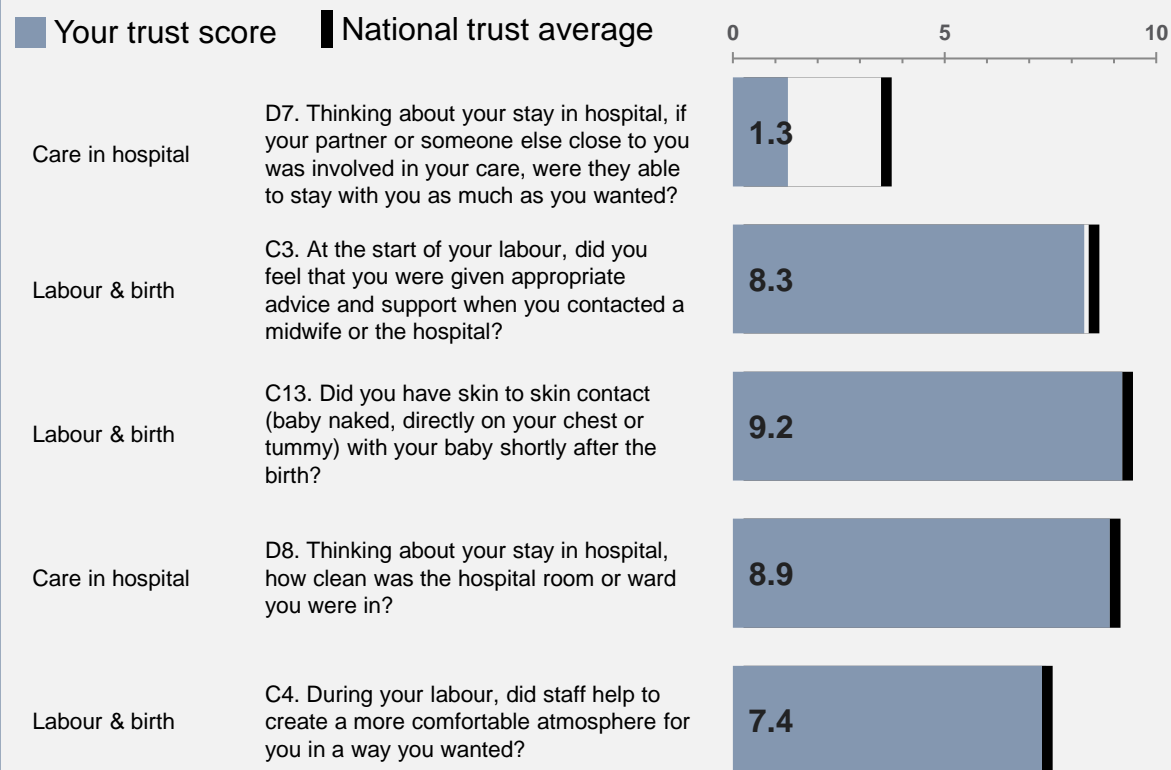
Your trust score
National trust average

0
5
10

Care in hospital
D7. Thinking about your stay in hospital, if your partner or someone else close to you was involved in your care, were they able to stay with you as much as you wanted?
1.3

Labour & birth
C3. At the start of your labour, did you feel that you were given appropriate advice and support when you contacted a midwife or the hospital?
8.3

Labour & birth
C13. Did you have skin to skin contact (baby naked, directly on your chest or tummy) with your baby shortly after the birth?
9.2

Care in hospital
D8. Thinking about your stay in hospital, how clean was the hospital room or ward you were in?
8.9

Labour & birth
C4. During your labour, did staff help to create a more comfortable atmosphere for you in a way you wanted?
7.4